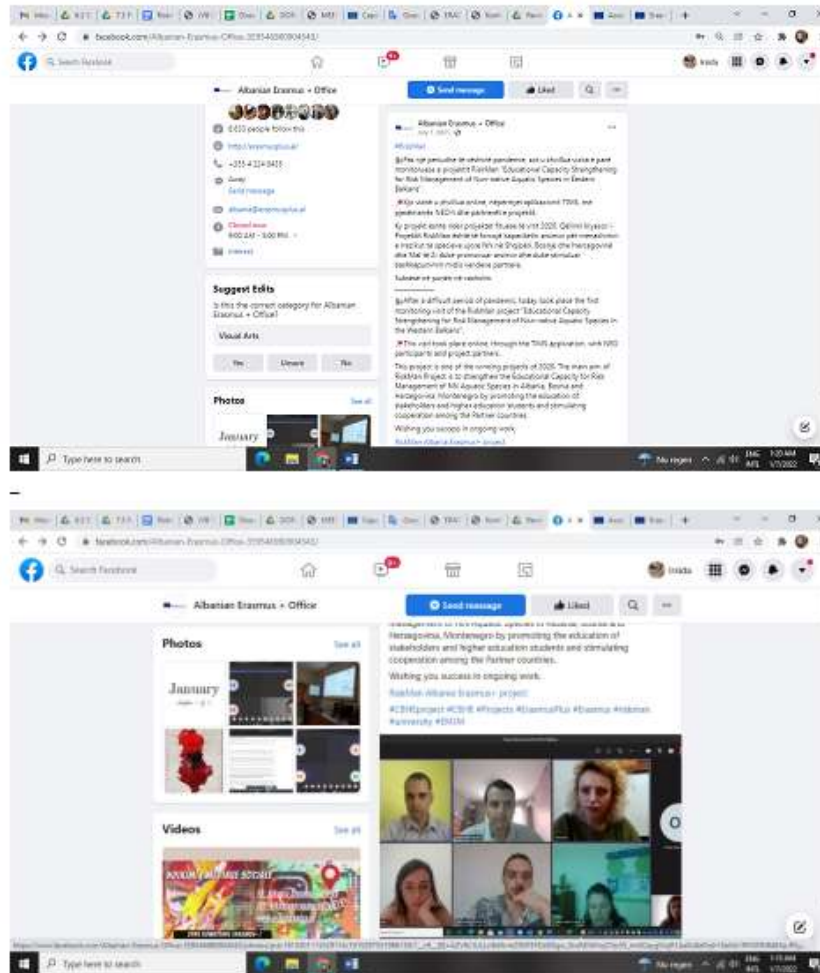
Albanian Erasmus + Office

Send message
Liked

6,633 people follow this
http://erasmusplus.al/
+355 4 224 0433
Closed now

Suggest Edits
Is this the correct category for Albanian Erasmus + Office?
Visual Arts
Yes
Unsure
No

Photos
See all
January

Albanian Erasmus + Office

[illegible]

After a difficult period of pandemic, today took place the first monitoring visit of the RiskMan project "Educational Capacity Strengthening for Risk Management of Non-native Aquatic Species in the Western Balkans".

The visit took place online, through the TEAMS application, with NEO participants and project partners.

This project is one of the winning projects at 2020. The main aim of RiskMan Project is to strengthen the Educational Capacity for Risk Management of NN Aquatic Species in Albania, Bosnia and Herzegovina, Montenegro by promoting the education of stakeholders and higher education students and stimulating cooperation among the Partner countries.

Wishing you success in ongoing work.

Type here to search

-

Albanian Erasmus + Office

Send message
Liked

Photos
See all
January

Videos
See all

Herzegovina, Montenegro by promoting the education of stakeholders and higher education students and stimulating cooperation among the Partner countries.

Wishing you success in ongoing work.

RiskMan Albania Erasmus+ project

#CBHEproject #CBHE #Projects #ErasmusPlus #Erasmus #riskman #university #EMJM

Type here to search